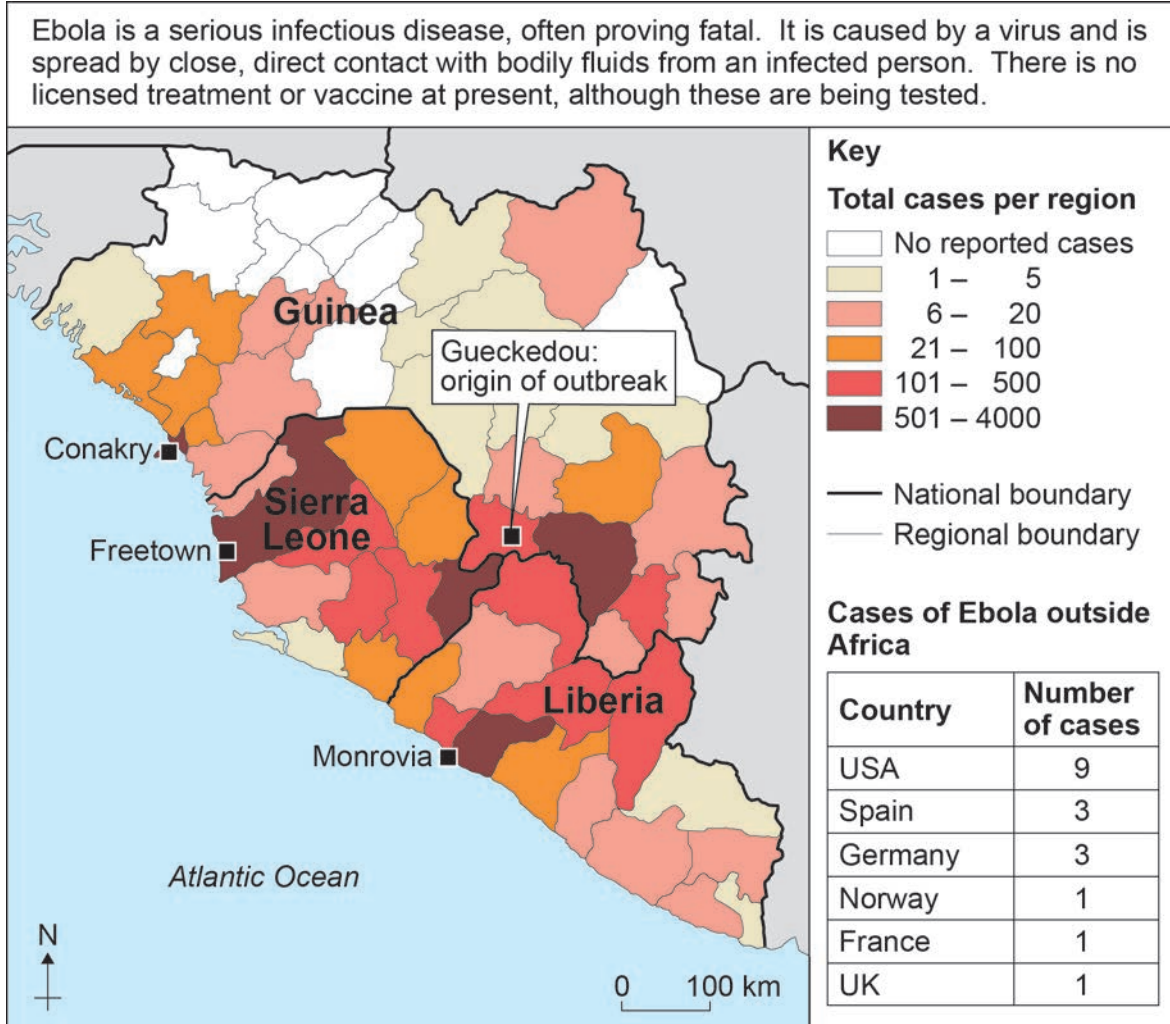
Ebola is a serious infectious disease, often proving fatal. It is caused by a virus and is spread by close, direct contact with bodily fluids from an infected person. There is no licensed treatment or vaccine at present, although these are being tested.

Guinea

Gueckedou: origin of outbreak

Conakry

Sierra Leone

Freetown

Liberia

Monrovia

Atlantic Ocean

N

0 100 km

Key

Total cases per region

No reported cases
1 – 5
6 – 20
21 – 100
101 – 500
501 – 4000

National boundary
Regional boundary

Cases of Ebola outside Africa

| Country | Number of cases |
|---|---|
| USA | 9 |
| Spain | 3 |
| Germany | 3 |
| Norway | 1 |
| France | 1 |
| UK | 1 |